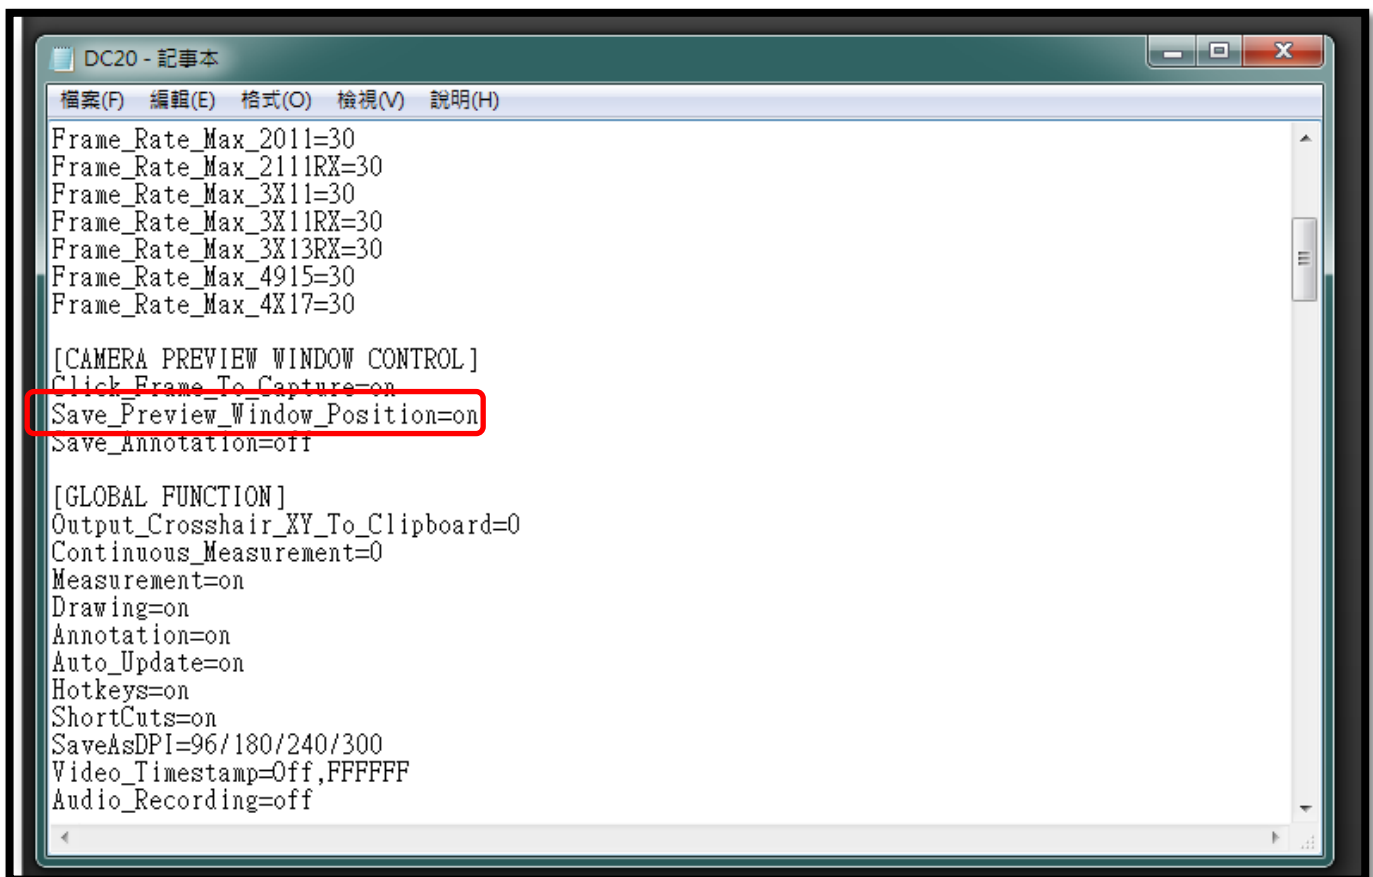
DC20 - 記事本

檔案(F) 編輯(E) 格式(O) 檢視(V) 說明(H)

Frame_Rate_Max_2011=30
Frame_Rate_Max_2111RX=30
Frame_Rate_Max_3X11=30
Frame_Rate_Max_3X11RX=30
Frame_Rate_Max_3X13RX=30
Frame_Rate_Max_4915=30
Frame_Rate_Max_4X17=30

[CAMERA PREVIEW WINDOW CONTROL]
Click_Frame_To_Capture=on
Save_Preview_Window_Position=on
Save_Annotation=off

[GLOBAL FUNCTION]
Output_Crosshair_XY_To_Clipboard=0
Continuous_Measurement=0
Measurement=on
Drawing=on
Annotation=on
Auto_Update=on
Hotkeys=on
ShortCuts=on
SaveAsDPI=96/180/240/300
Video_Timestamp=Off,FFFFFF
Audio_Recording=off